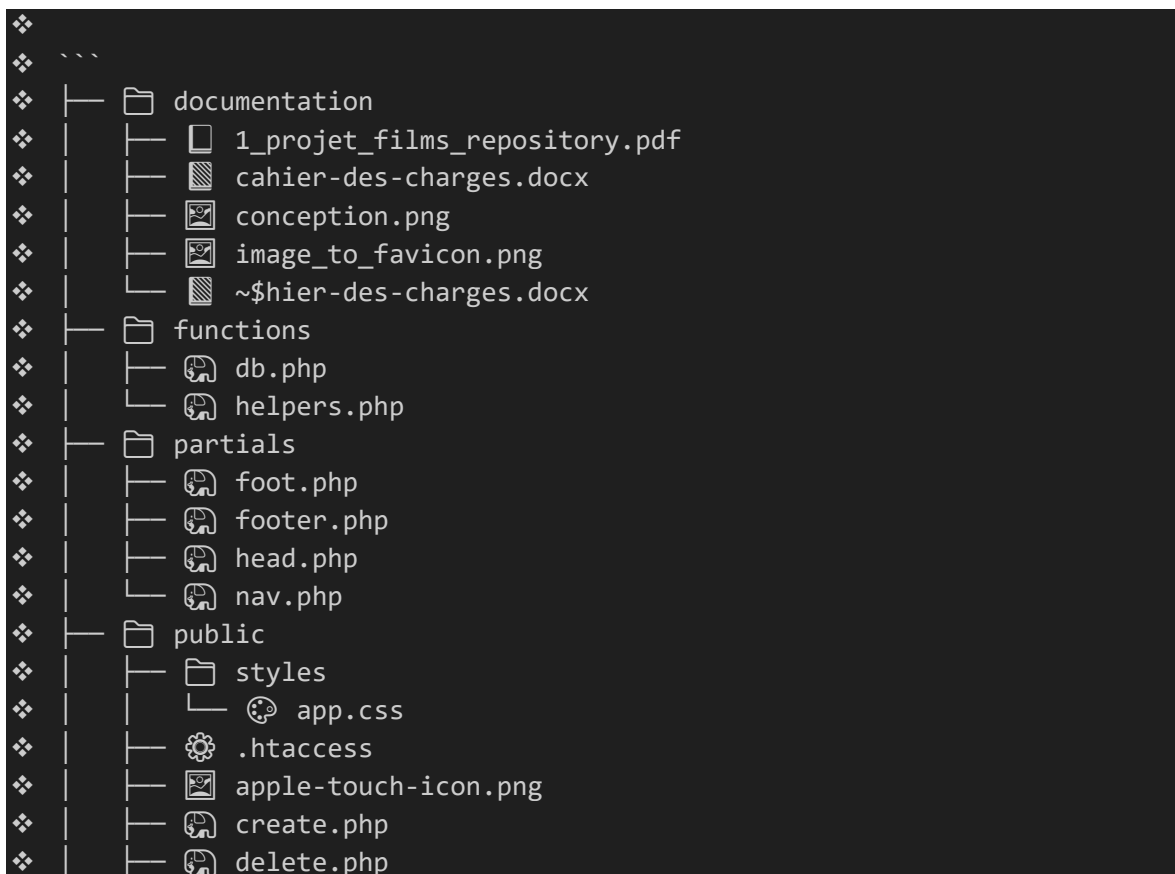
❖
❖ ```
❖ ├── 🗀 documentation
❖ │   ├── 🕮 1_projet_films_repository.pdf
❖ │   ├── 🖺 cahier-des-charges.docx
❖ │   ├── 🖻 conception.png
❖ │   ├── 🖻 image_to_favicon.png
❖ │   └── 🖺 ~$hier-des-charges.docx
❖ ├── 🗀 functions
❖ │   ├── 🐘 db.php
❖ │   └── 🐘 helpers.php
❖ ├── 🗀 partials
❖ │   ├── 🐘 foot.php
❖ │   ├── 🐘 footer.php
❖ │   ├── 🐘 head.php
❖ │   └── 🐘 nav.php
❖ ├── 🗀 public
❖ │   ├── 🗀 styles
❖ │   │   └── 🎨 app.css
❖ │   ├── ⚙ .htaccess
❖ │   ├── 🖻 apple-touch-icon.png
❖ │   ├── 🐘 create.php
❖ │   ├── 🐘 delete.php